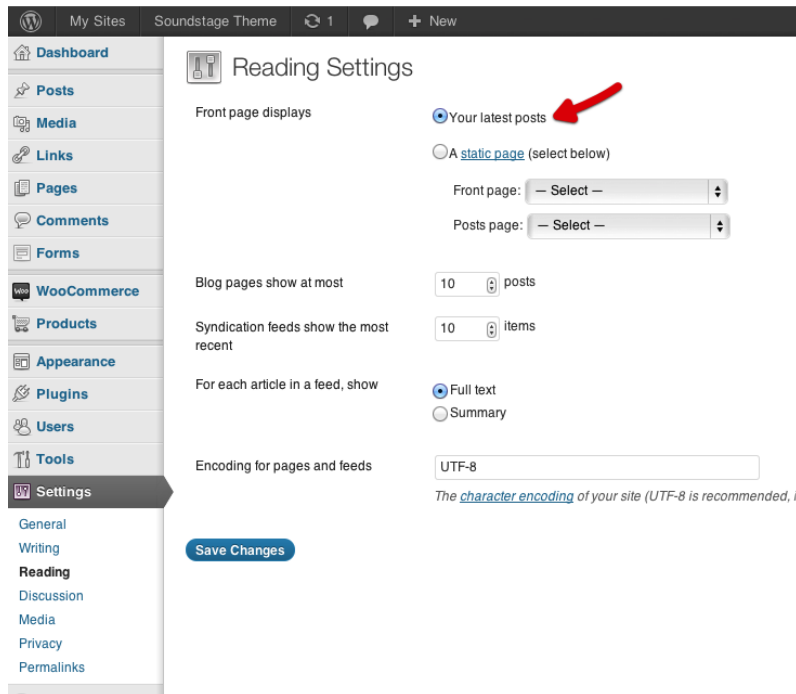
My Sites Soundstage Theme 1 + New

Dashboard
Posts
Media
Links
Pages
Comments
Forms
WooCommerce
Products
Appearance
Plugins
Users
Tools
Settings
General
Writing
Reading
Discussion
Media
Privacy
Permalinks

Reading Settings

Front page displays
Your latest posts
A static page (select below)
Front page: — Select —
Posts page: — Select —

Blog pages show at most 10 posts

Syndication feeds show the most recent 10 items

For each article in a feed, show
Full text
Summary

Encoding for pages and feeds UTF-8
The character encoding of your site (UTF-8 is recommended, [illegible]

Save Changes